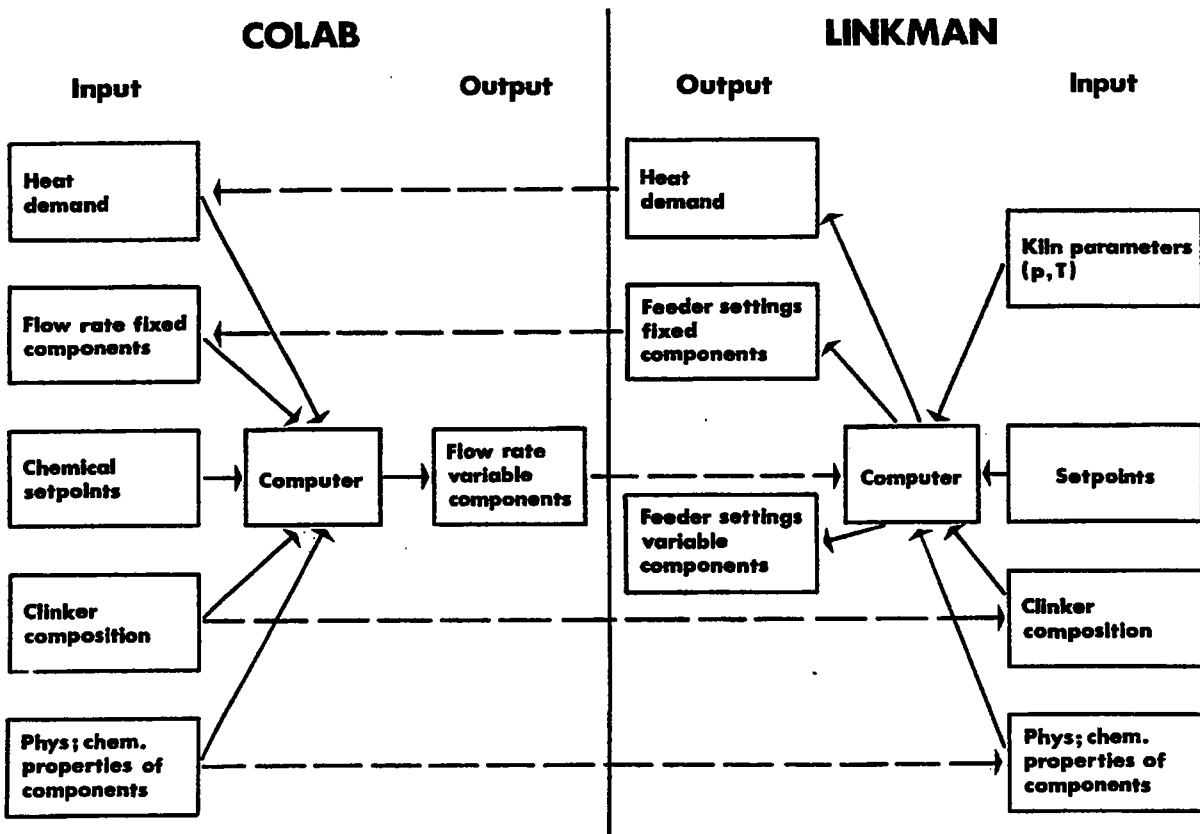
COLAB

Input

Output

Heat demand

Flow rate fixed components

Chemical setpoints

Computer

Flow rate variable components

Clinker composition

Phys; chem. properties of components

LINKMAN

Output

Input

Heat demand

Kiln parameters (p, T)

Feeder settings fixed components

Computer

Setpoints

Feeder settings variable components

Clinker composition

Phys; chem. properties of components